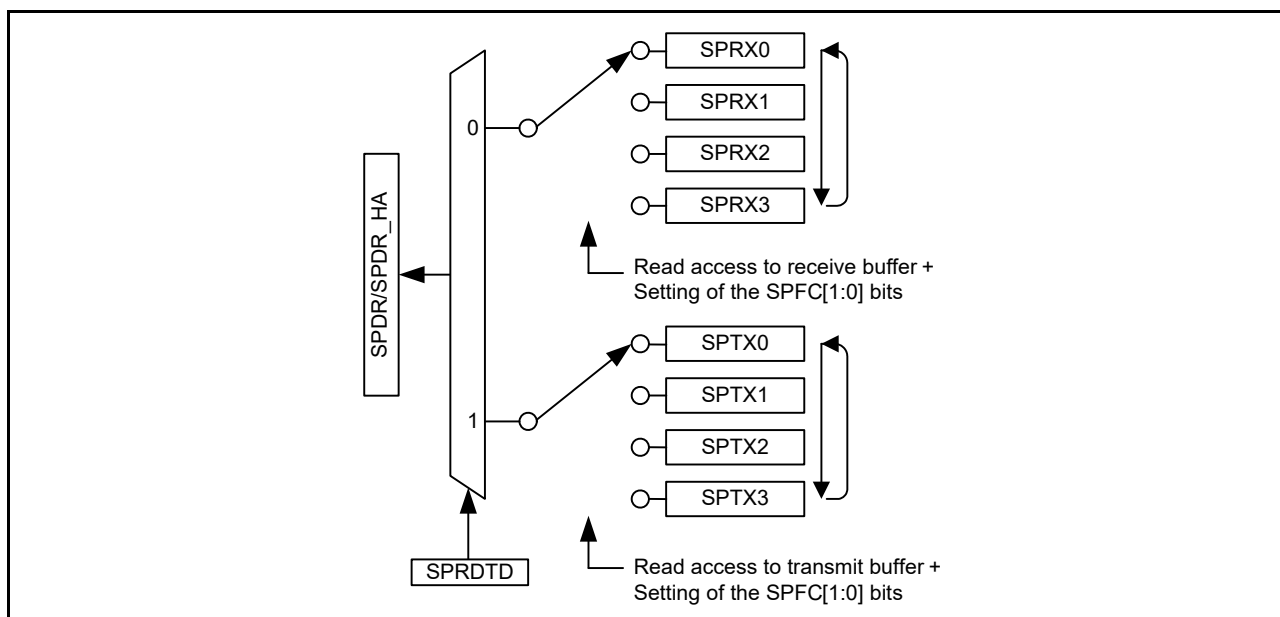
SPDR/SPDR_HA

0

1

SPRX0
SPRX1
SPRX2
SPRX3

Read access to receive buffer + Setting of the SPFC[1:0] bits

SPTX0
SPTX1
SPTX2
SPTX3

Read access to transmit buffer + Setting of the SPFC[1:0] bits

SPRDTD